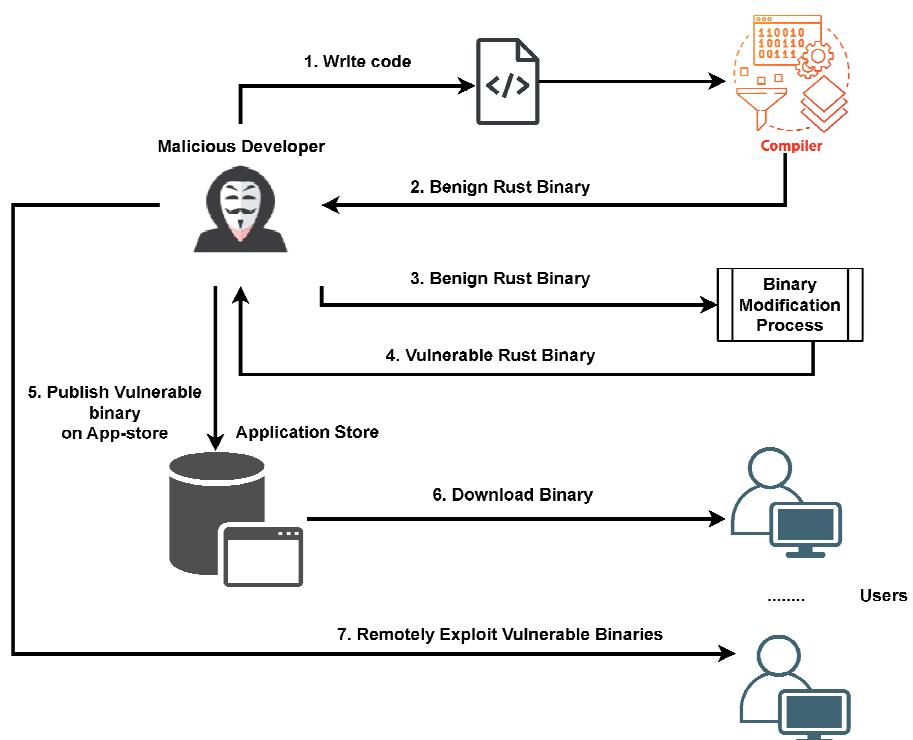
1. Write code

110010
100110
00111

Compiler

Malicious Developer

2. Benign Rust Binary

3. Benign Rust Binary

Binary Modification Process

4. Vulnerable Rust Binary

5. Publish Vulnerable binary on App-store

Application Store

6. Download Binary

........ Users

7. Remotely Exploit Vulnerable Binaries